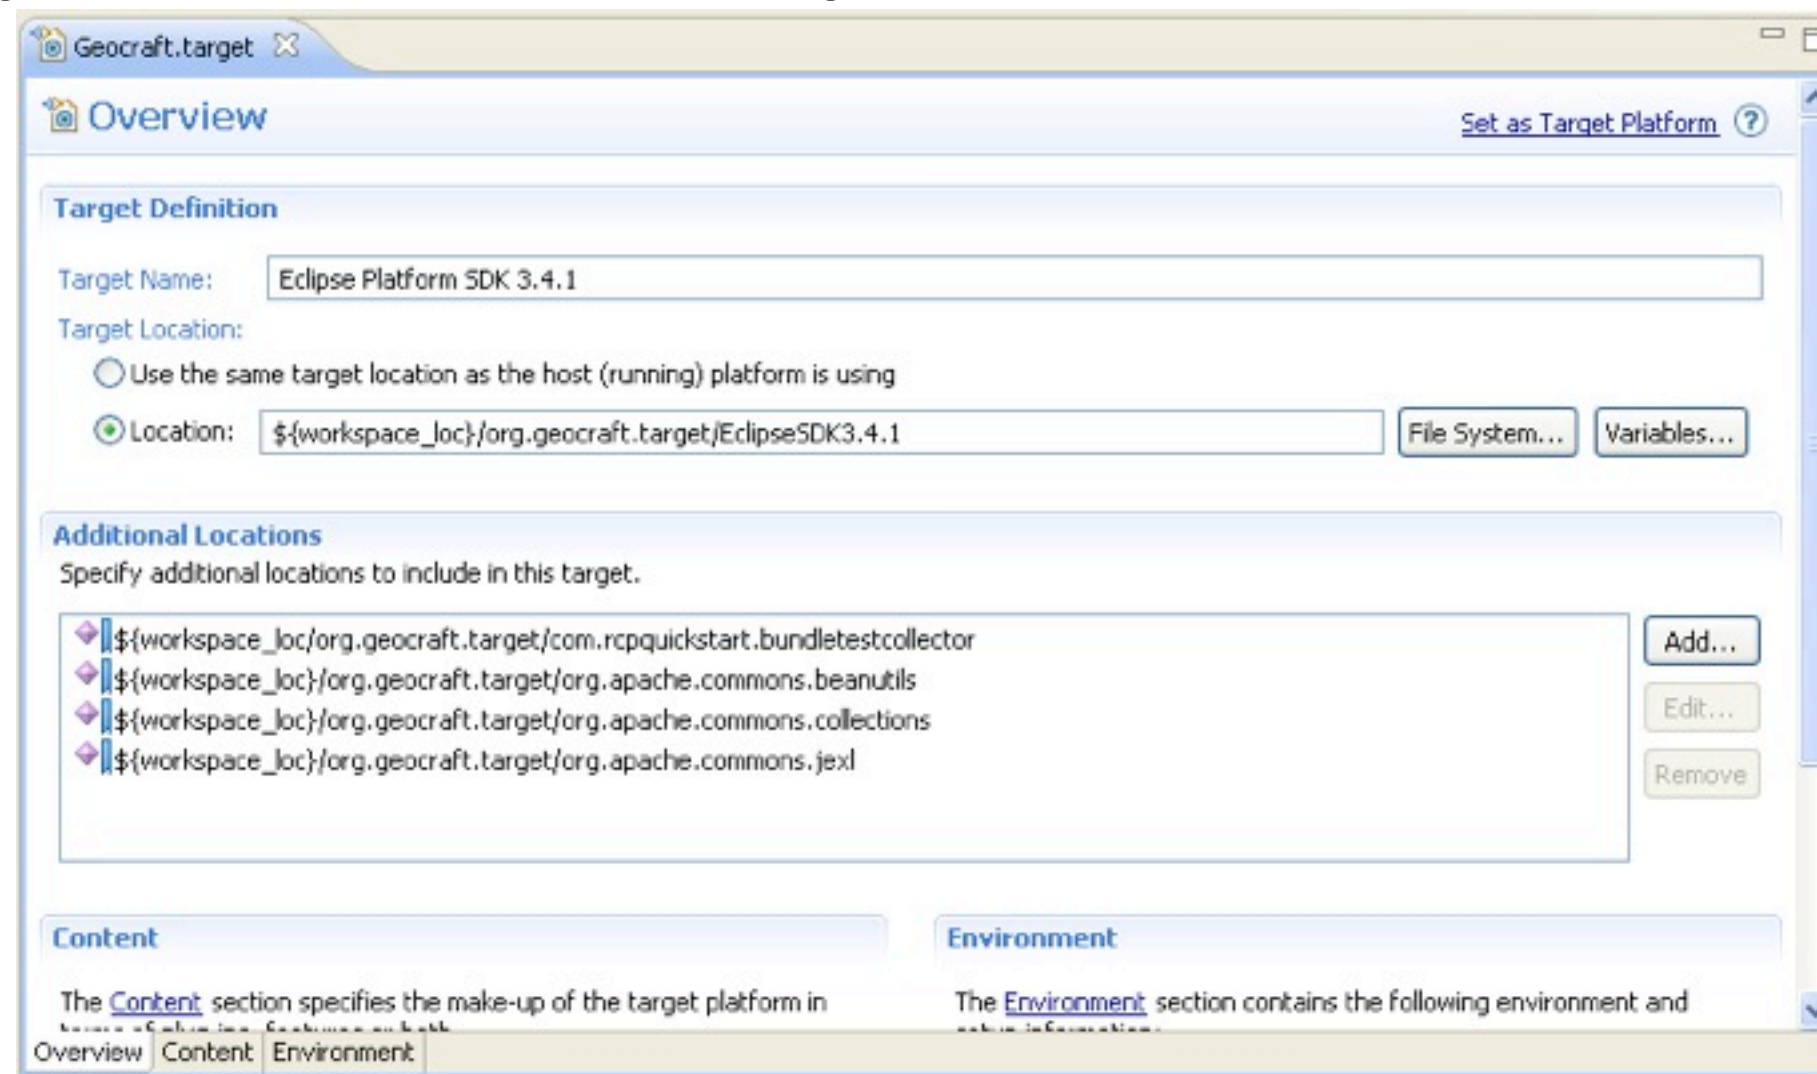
Geocraft.target

Overview

Set as Target Platform ?

Target Definition

Target Name: Eclipse Platform SDK 3.4.1

Target Location:

Use the same target location as the host (running) platform is using

Location: ${workspace_loc}/org.geocraft.target/EclipseSDK3.4.1 File System... Variables...

Additional Locations

Specify additional locations to include in this target.

${workspace_loc/org.geocraft.target/com.rcpquickstart.bundletestcollector
${workspace_loc}/org.geocraft.target/org.apache.commons.beanutils
${workspace_loc}/org.geocraft.target/org.apache.commons.collections
${workspace_loc}/org.geocraft.target/org.apache.commons.jexl

Add...
Edit...
Remove

Content

The Content section specifies the make-up of the target platform in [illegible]

Environment

The Environment section contains the following environment and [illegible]

Overview Content Environment